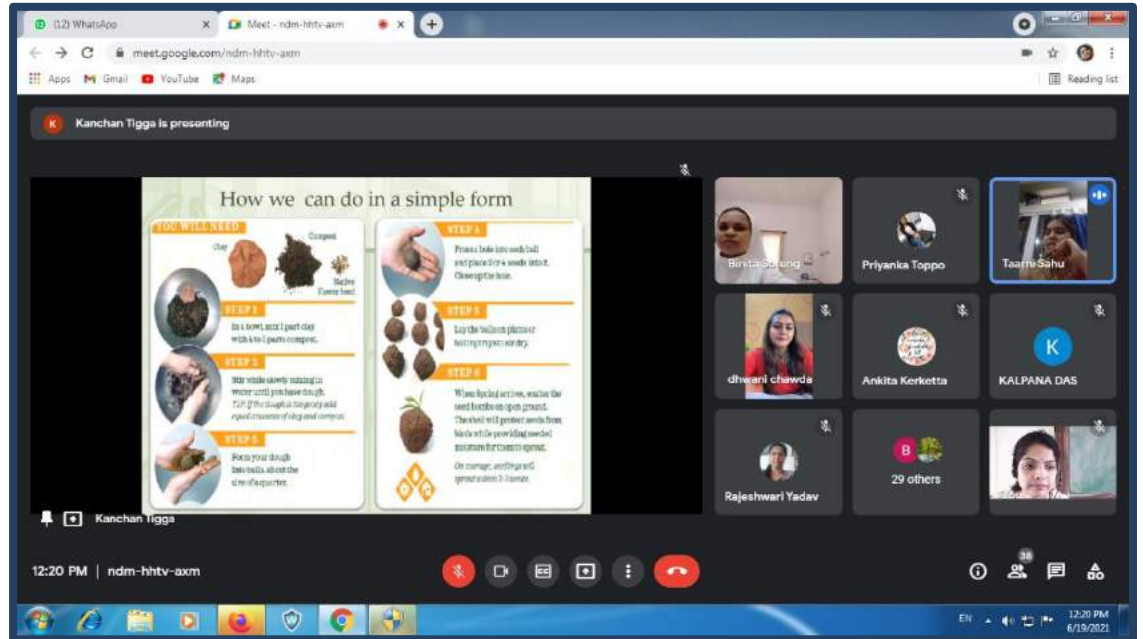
(12) WhatsApp
Meet - ndm-hhtv-axm
meet.google.com/ndm-hhtv-axm
Apps Gmail YouTube Maps
Reading list

Kanchan Tigga is presenting

How we can do in a simple form

YOU WILL NEED
Clay
Compost
Native Flower Seed

STEP 1
In a bowl, mix 1 part clay with 4 to 5 parts compost.

STEP 2
Stir while slowly mixing in water until you have dough.
TIP: If the dough is too sticky add equal amounts of clay and compost.

STEP 3
Form your dough into balls, about the size of a quarter.

STEP 4
Press hole into each ball and place 3 or 4 seeds into it. Close up the hole.

STEP 5
Lay the balls on plates or baking trays to air dry.

STEP 6
When Spring arrives, scatter the seed bombs on open ground. The shell will protect seeds from birds while providing needed moisture for them to sprout.
On average, seedlings will sprout within 2-3 weeks.

Binita Surong
Priyanka Toppo
Taarni Sahu
dhwani chawda
Ankita Kerketta
K
KALPANA DAS
Rajeshwari Yadav
B
29 others

Kanchan Tigga

12:20 PM | ndm-hhtv-axm
38

EN
12:20 PM
6/19/2021